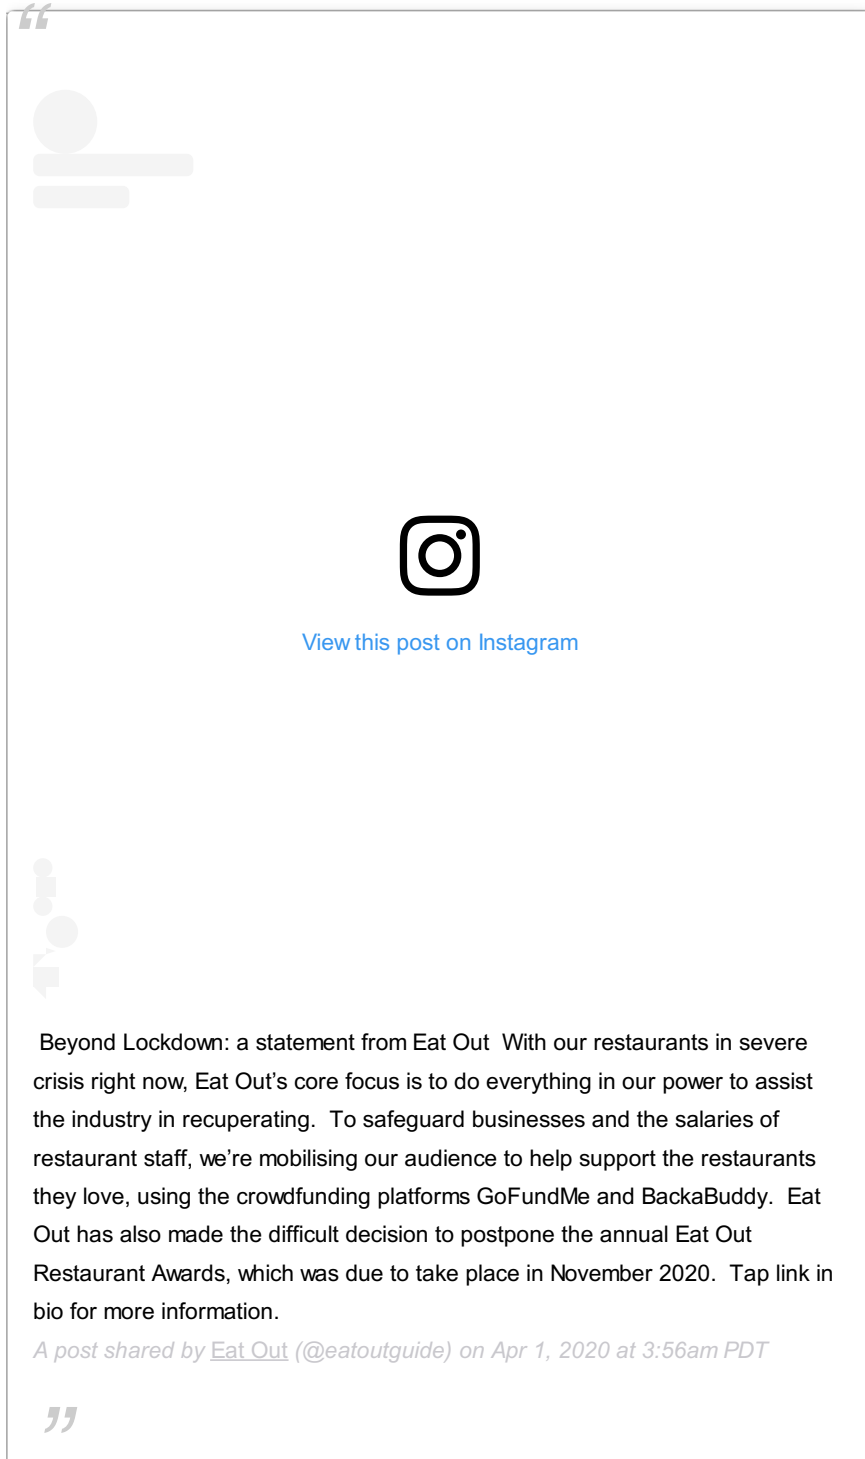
View this post on Instagram

Beyond Lockdown: a statement from Eat Out With our restaurants in severe crisis right now, Eat Out's core focus is to do everything in our power to assist the industry in recuperating. To safeguard businesses and the salaries of restaurant staff, we're mobilising our audience to help support the restaurants they love, using the crowdfunding platforms GoFundMe and BackaBuddy. Eat Out has also made the difficult decision to postpone the annual Eat Out Restaurant Awards, which was due to take place in November 2020. Tap link in bio for more information.

A post shared by Eat Out (@eatoutguide) on Apr 1, 2020 at 3:56am PDT